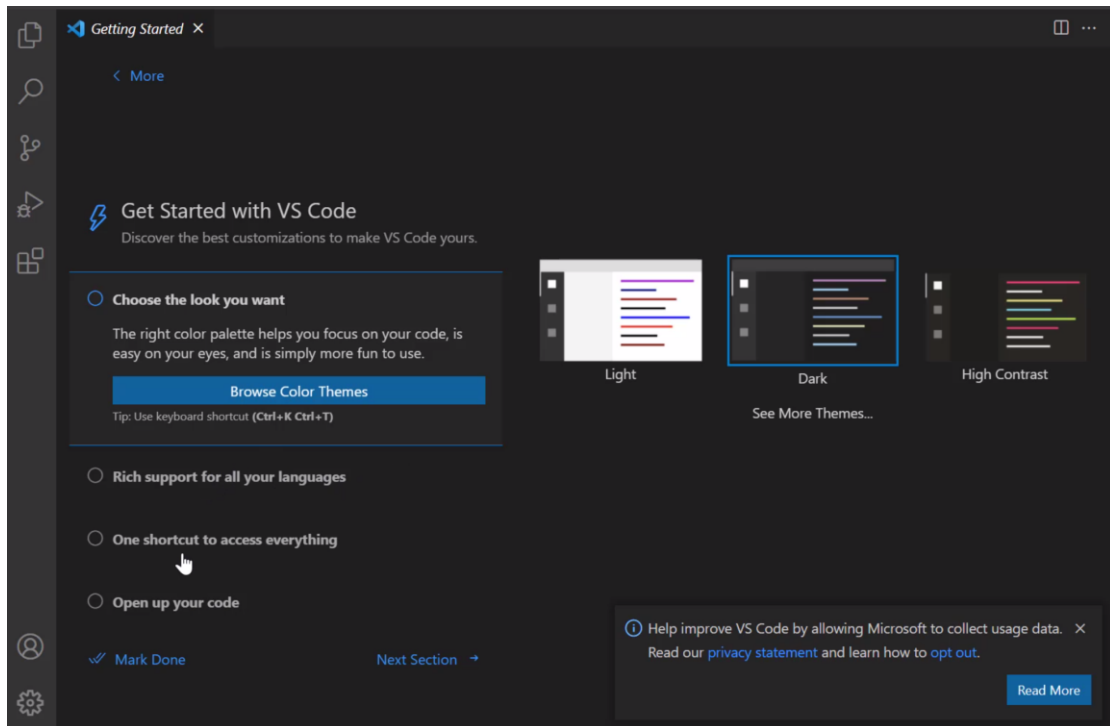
Getting Started ×

< More

Get Started with VS Code
Discover the best customizations to make VS Code yours.

Choose the look you want

The right color palette helps you focus on your code, is easy on your eyes, and is simply more fun to use.

Browse Color Themes

Tip: Use keyboard shortcut (Ctrl+K Ctrl+T)

Rich support for all your languages

One shortcut to access everything

Open up your code

Mark Done

Next Section →

Light

Dark

High Contrast

See More Themes...

Help improve VS Code by allowing Microsoft to collect usage data. ×
Read our privacy statement and learn how to opt out.

Read More